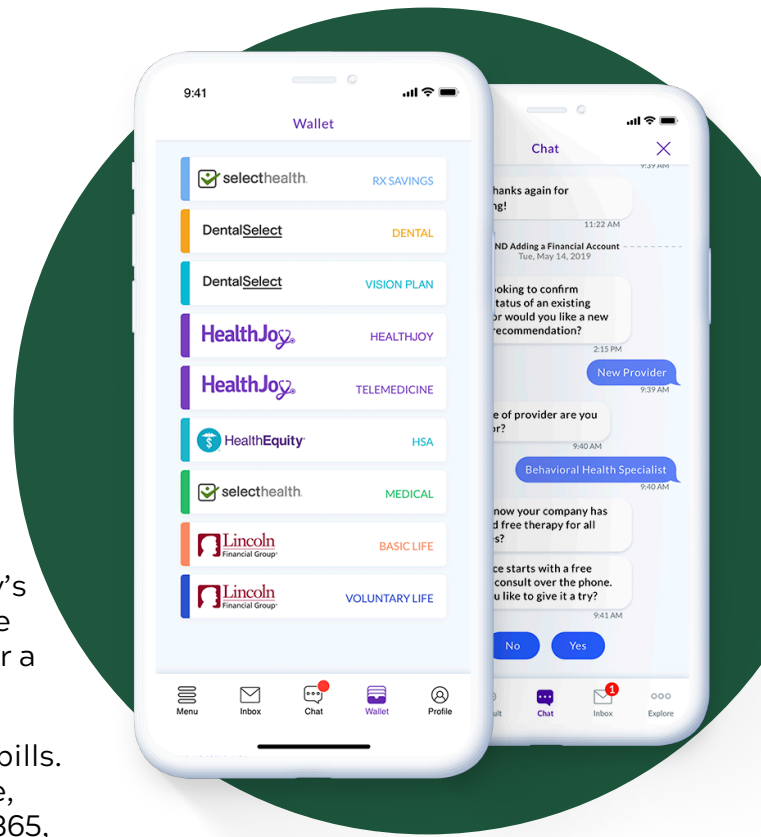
’s
e
r a

pills.
e,
365,

9:41

Wallet

selecthealth. RX SAVINGS

DentalSelect DENTAL

DentalSelect VISION PLAN

HealthJoy HEALTHJOY

HealthJoy TELEMEDICINE

HealthEquity HSA

selecthealth. MEDICAL

Lincoln Financial Group BASIC LIFE

Lincoln Financial Group VOLUNTARY LIFE

Menu Inbox Chat Wallet Profile

Chat

9:39 AM

hanks again for
ng!
11:22 AM

ND Adding a Financial Account
Tue, May 14, 2019

ooking to confirm
tatus of an existing
or would you like a new
recommendation?
2:15 PM

New Provider
9:39 AM

e of provider are you
r?
9:40 AM

Behavioral Health Specialist
9:40 AM

now your company has
d free therapy for all
s?

ce starts with a free
consult over the phone.
u like to give it a try?
9:41 AM

No Yes

ult Chat 1 Inbox Explore